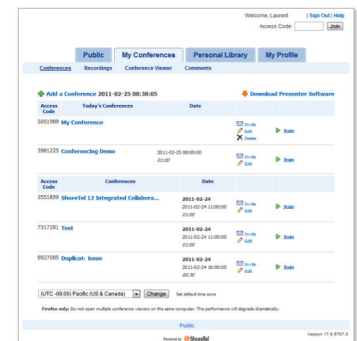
Welcome, Laurent | Sign Out | Help
Access Code: Join

Public | My Conferences | Personal Library | My Profile

Conferences Recordings Conference Viewer Comments

Add a Conference 2011-02-25 08:30:05

Download Presenter Software

| Access Code | Today's Conferences | Date | | |
|---|---|---|---|---|
| 5051989 | My Conference | | Invite Edit Delete | Join |
| 3981225 | Conferencing Demo | 2011-02-25 08:00:00 01:00 | Invite Edit | Join |

| Access Code | Conferences | Date | | |
|---|---|---|---|---|
| 3551859 | ShoreTel 12 Integrated Collabora... | 2011-02-24 2011-02-24 11:00:00 01:00 | Invite Edit | Join |
| 7317281 | Test | 2011-02-24 2011-02-24 11:00:00 01:00 | Invite Edit | Join |
| 8927085 | Duplicat Issue | 2011-02-24 2011-02-24 16:00:00 00:30 | Invite Edit | Join |

(UTC -08:00) Pacific (US & Canada) Change Set default time zone

Firefox only: Do not open multiple conference viewers on the same computer. The performance will degrade dramatically.

Public

Powered by ShoreTel

Version 17.6.8707.0